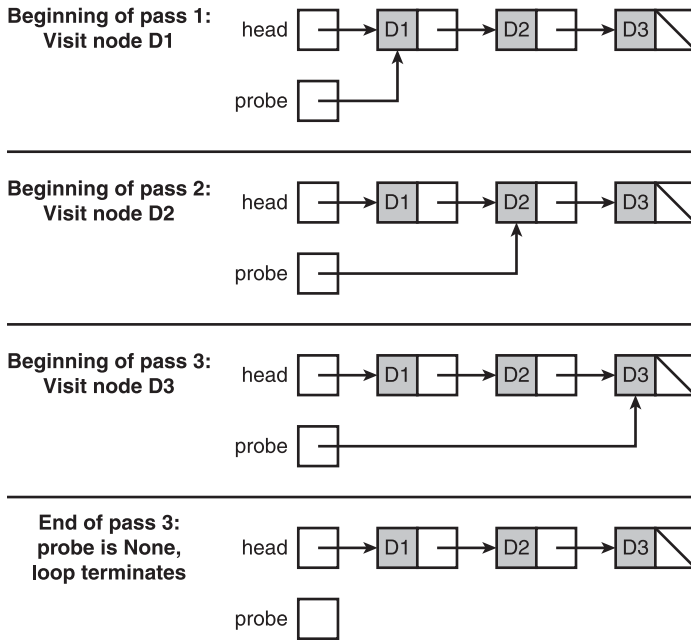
Beginning of pass 1:
Visit node D1

head

D1

D2

D3

probe

Beginning of pass 2:
Visit node D2

head

D1

D2

D3

probe

Beginning of pass 3:
Visit node D3

head

D1

D2

D3

probe

End of pass 3:
probe is None,
loop terminates

head

D1

D2

D3

probe